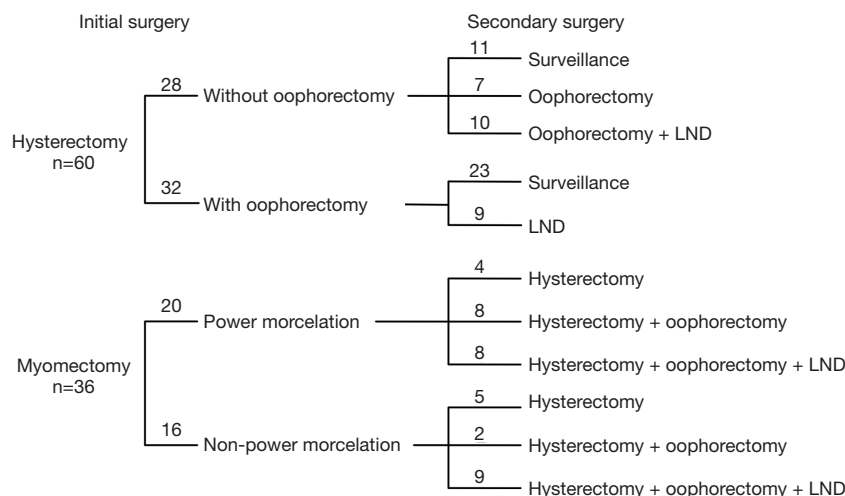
Initial surgery

Secondary surgery

Hysterectomy
n=60

28
Without oophorectomy

11
Surveillance

7
Oophorectomy

10
Oophorectomy + LND

32
With oophorectomy

23
Surveillance

9
LND

Myomectomy
n=36

20
Power morcelation

4
Hysterectomy

8
Hysterectomy + oophorectomy

8
Hysterectomy + oophorectomy + LND

16
Non-power morcelation

5
Hysterectomy

2
Hysterectomy + oophorectomy

9
Hysterectomy + oophorectomy + LND